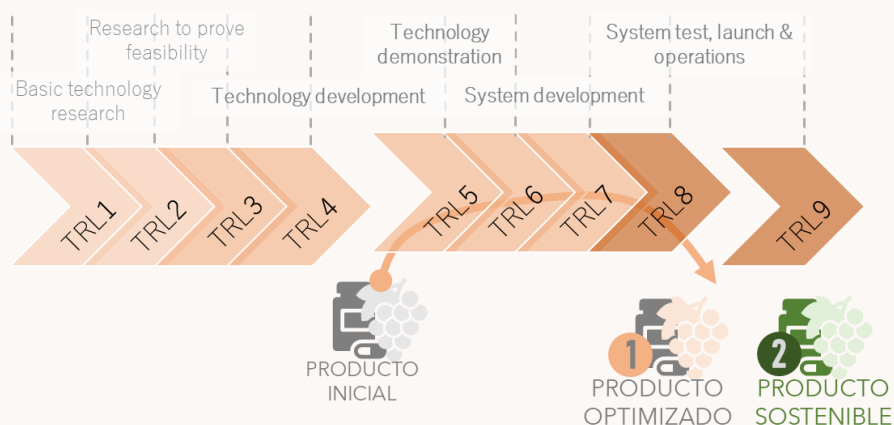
Research to prove feasibility

Technology demonstration

System test, launch & operations

Basic technology research

Technology development

System development

TRL1

TRL2

TRL3

TRL4

TRL5

TRL6

TRL7

TRL8

TRL9

PRODUCTO INICIAL

1

PRODUCTO OPTIMIZADO

2

PRODUCTO SOSTENIBLE